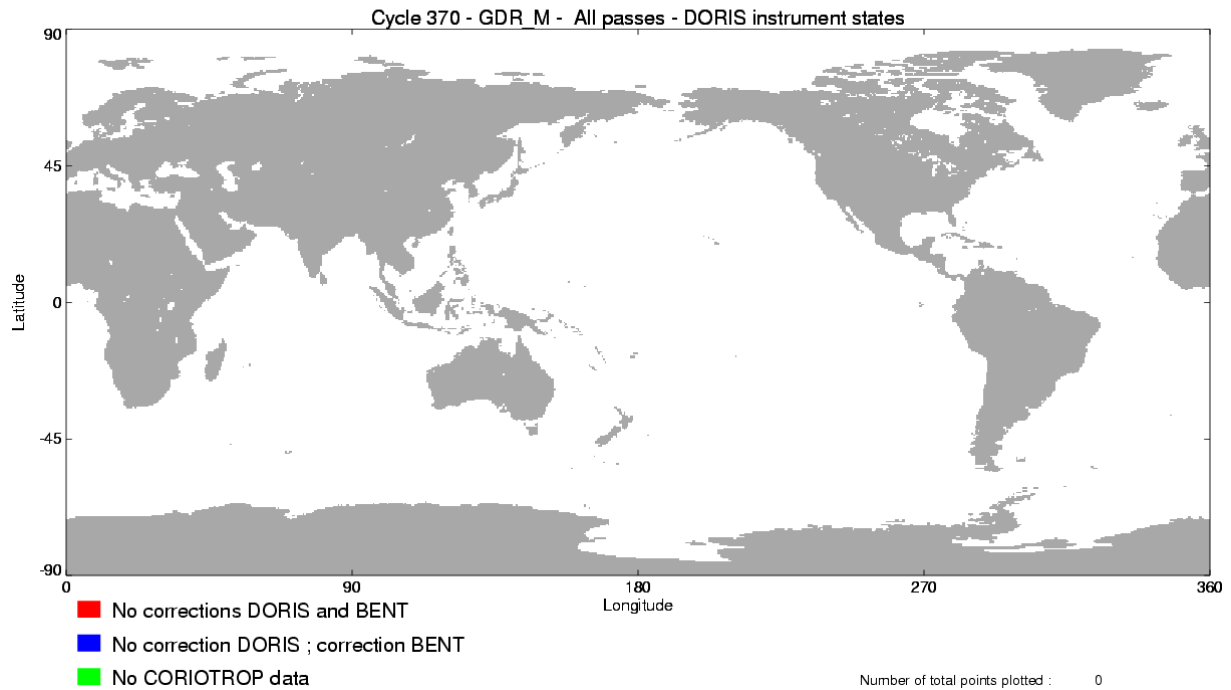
Cycle 370 - GDR_M - All passes - DORIS instrument states

90
45
0
-45
-90
Latitude

0
90
180
270
360
Longitude

No corrections DORIS and BENT
No correction DORIS ; correction BENT
No CORIOTROP data

Number of total points plotted : 0